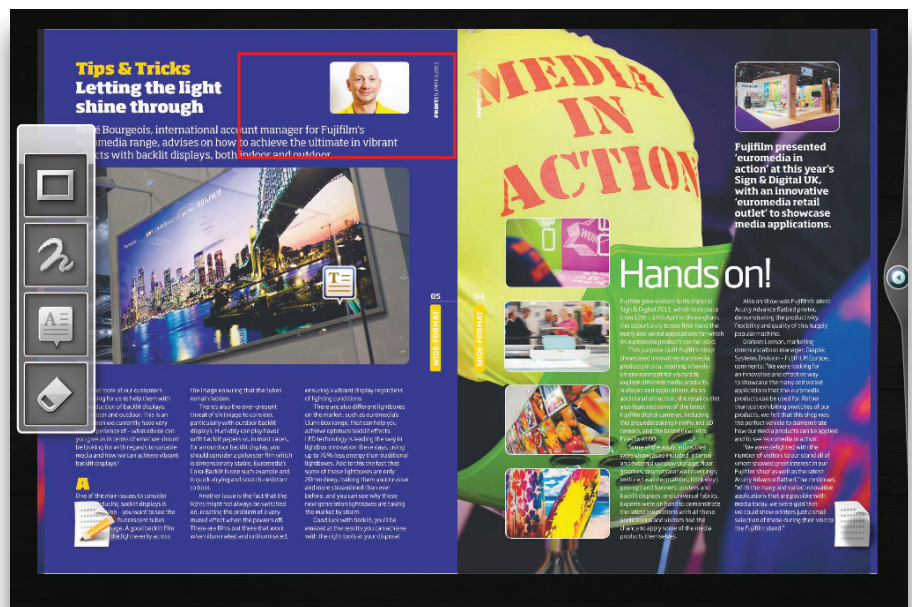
Tips & Tricks
Letting the light shine through

René Bourgeois, international account manager for Fujifilm's euromedia range, advises on how to achieve the ultimate in vibrant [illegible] with backlit displays, both indoor and outdoor.

PRINT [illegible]

05

WIDE FORMAT

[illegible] of our customers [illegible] to us to help them with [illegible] duction of backlit displays, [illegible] and outdoor. This is an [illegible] we currently have very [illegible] of – what advice can you give us in terms of what we should be looking for with regards to suitable media and how we can achieve vibrant backlit displays?

A
One of the main issues to consider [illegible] backlit displays is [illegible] fluorescent tubes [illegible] A good backlit film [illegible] the light evenly across

this image ensuring that the tubes remain hidden.

There is also the ever-present threat of UV leakage to consider, particularly with outdoor backlit displays. Humidity can play havoc with backlit papers vs. banners, so for an outdoor backlit display, you should consider a polyester film which is dimensionally stable. Euromedia's Color Backlit is one such example and it quick-drying and scratch-resistant to boot.

Another issue is the fact that the lights might not always be switched on, erasing the problem of a very muted effect when the power's off. There are films out there that work when illuminated and unilluminated,

ensuring a vibrant display regardless of lighting conditions.

There are also different lightboxes on the market, such as euromedia's Lumi Box range, that can help you achieve optimum backlit effects. LED technology is leading the way in lightbox innovation these days, using up to 70% less energy than traditional lightboxes. Add to this the fact that some of these lightboxes are only 20mm deep, making them unobtrusive and more streamlined than ever before, and you can see why these new generation lightboxes are taking the market by storm.

Good luck with backlit, you'll be amazed at the results you can achieve with the right tools at your disposal!

MEDIA IN ACTION

04

WIDE FORMAT

Fujifilm presented 'euromedia in action' at this year's Sign & Digital UK, with an innovative 'euromedia retail outlet' to showcase media applications.

Hands on!

Fujifilm gave visitors to its stand at Sign & Digital 2011, which took place from 12th – 14th April in Birmingham, the opportunity to see first-hand the many and varied applications for which its euromedia products can be used.

This purpose-built Fujifilm 'shop' showcased innovative euromedia products in situ, creating a hands-on environment for visitors to explore different media products, surfaces and applications. As an additional attraction, the retail outlet also featured some of the latest Fujifilm digital cameras, including the groundbreaking FinePix real 3D camera, and the brand new X-series FinePix X100.

Some of the applications that were showcased included internal and external signage, storage, floor graphics, ornamental wall coverings, textured wallpaper, self-adhesive prints, and banners, posters and backlit displays, and universal fabrics. Experts were on hand to demonstrate the latest innovations in all these applications and visitors had the chance to apply some of the media products themselves.

Also on show was Fujifilm's latest Acuity Advance flatbed printer, demonstrating the productivity, flexibility and quality of this hugely popular machine.

Graham Lawson, marketing communications manager, Graphic Systems Division – FUJIFILM Europe, comments: "We were looking for an innovative and effective way to showcase the many and varied applications that the euromedia products can be used for. Rather than just exhibiting swatches of our products, we felt that this shop was the perfect vehicle to demonstrate how our media products can be applied and to see 'euromedia in action'.

"We were delighted with the number of visitors to our stand all of whom showed great interest in our Fujifilm 'shop' as well as the latest Acuity Advance flatbed," he continues. "With the many and varied innovative applications that are possible with media today, we were glad that we could show printers just a small selection of these during their visit to the Fujifilm stand."